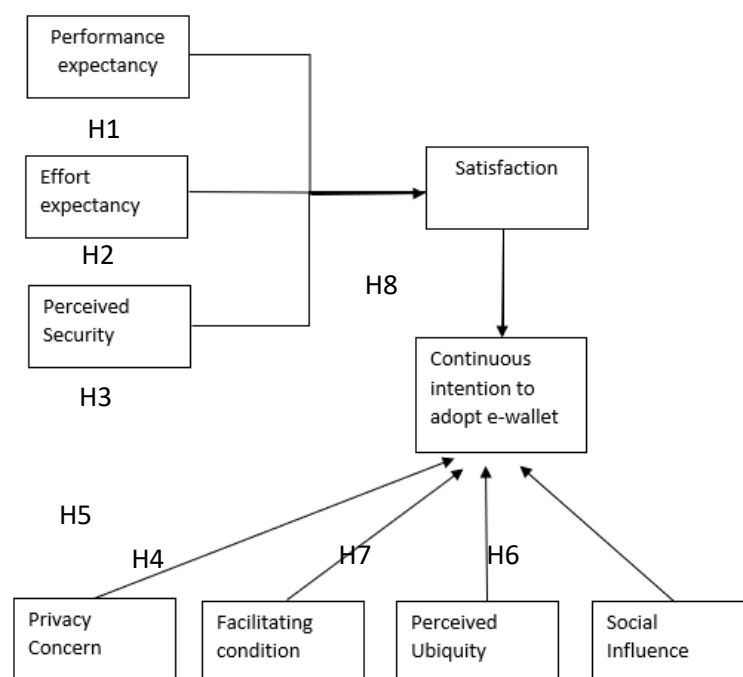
Performance expectancy

H1

Effort expectancy

H2

Perceived Security

H3

Satisfaction

H8

Continuous intention to adopt e-wallet

H5

H4

H7

H6

Privacy Concern

Facilitating condition

Perceived Ubiquity

Social Influence